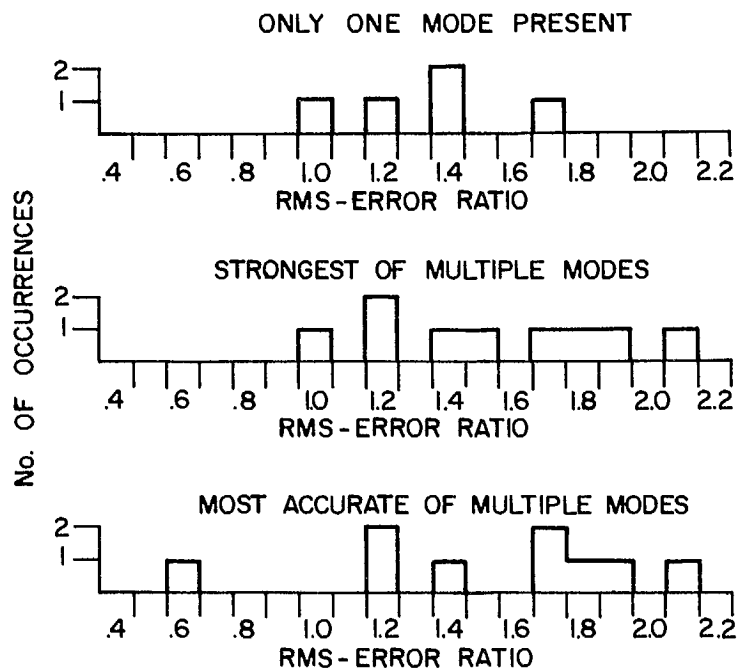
ONLY ONE MODE PRESENT

2
1
.4 .6 .8 1.0 1.2 1.4 1.6 1.8 2.0 2.2
RMS-ERROR RATIO

STRONGEST OF MULTIPLE MODES

2
1
.4 .6 .8 1.0 1.2 1.4 1.6 1.8 2.0 2.2
RMS-ERROR RATIO

No. OF OCCURRENCES

MOST ACCURATE OF MULTIPLE MODES

2
1
.4 .6 .8 1.0 1.2 1.4 1.6 1.8 2.0 2.2
RMS-ERROR RATIO